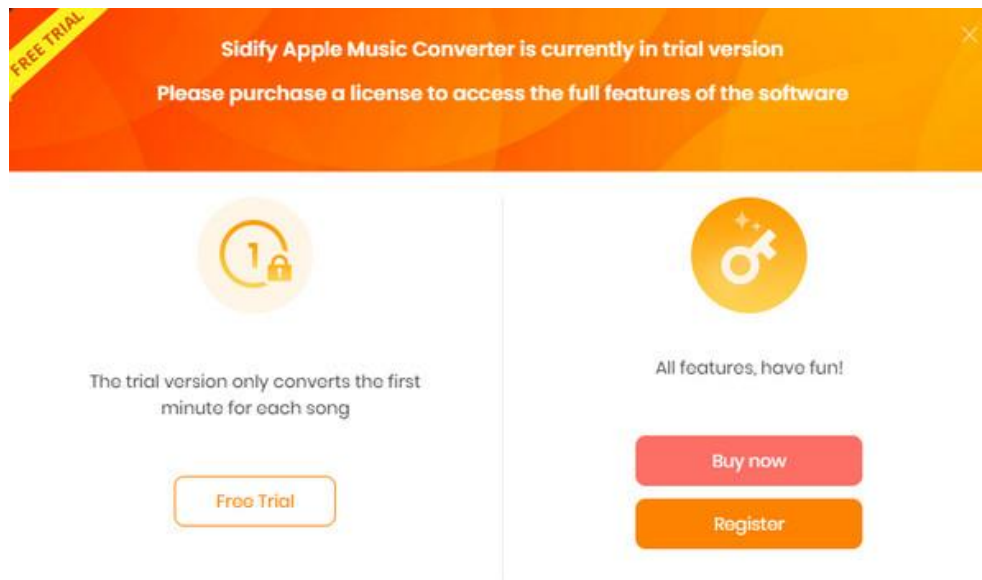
FREE TRIAL

Sidify Apple Music Converter is currently in trial version

Please purchase a license to access the full features of the software

1

The trial version only converts the first minute for each song

Free Trial

All features, have fun!

Buy now

Register